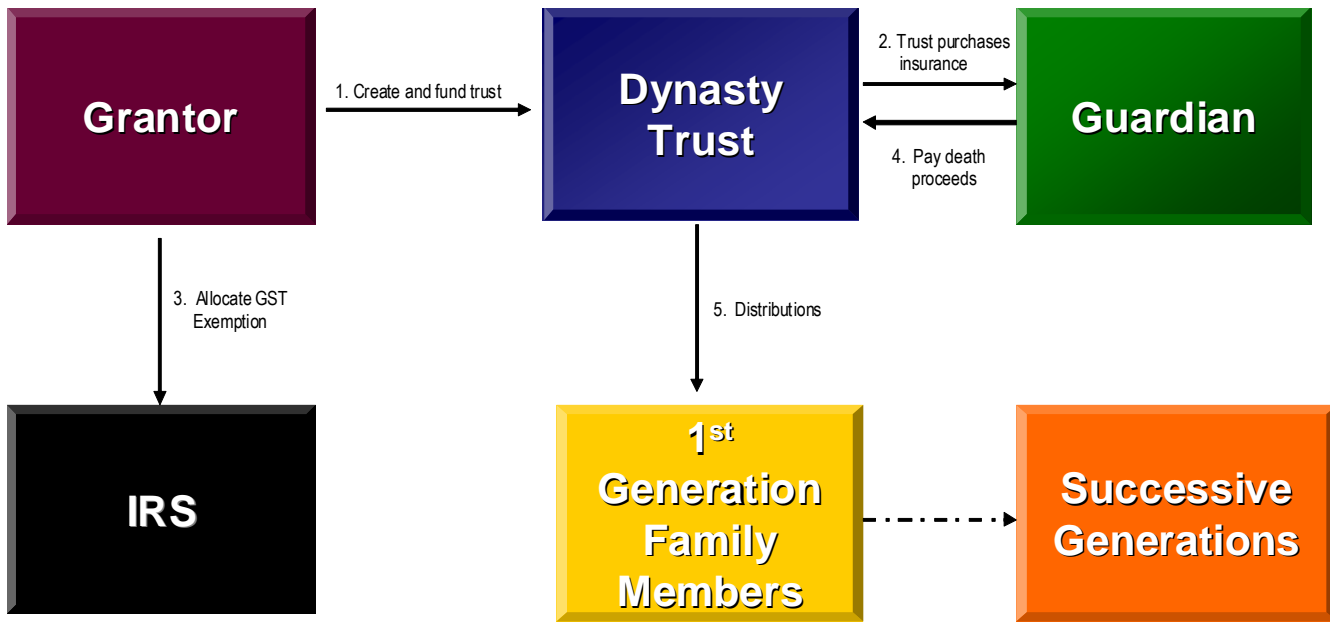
Grantor

1. Create and fund trust

Dynasty Trust

2. Trust purchases insurance

4. Pay death proceeds

Guardian

3. Allocate GST Exemption

5. Distributions

IRS

$1^{st}$ Generation Family Members

Successive Generations